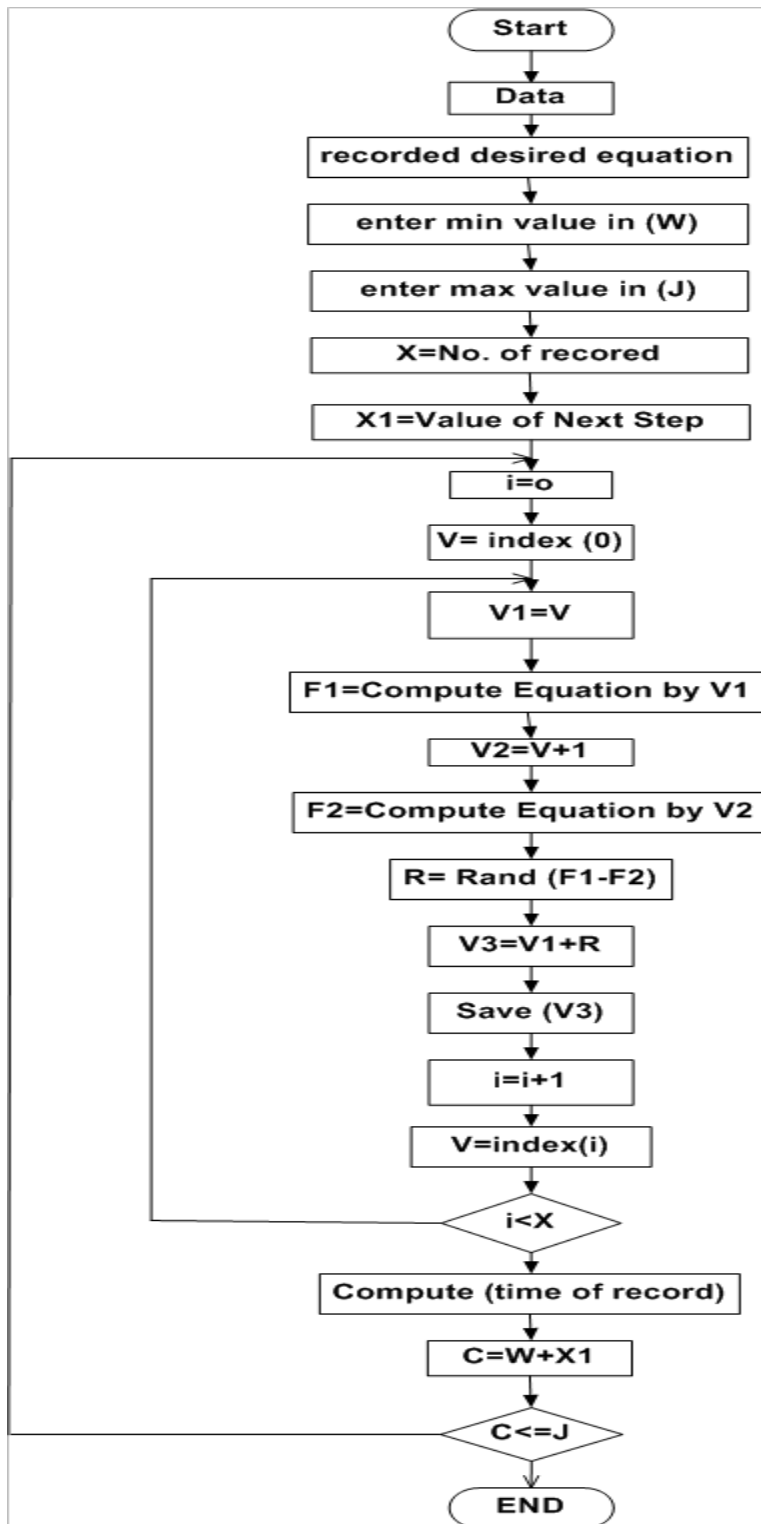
Start

Data

recorded desired equation

enter min value in (W)

enter max value in (J)

X=No. of recored

X1=Value of Next Step

i=o

V= index (0)

V1=V

F1=Compute Equation by V1

V2=V+1

F2=Compute Equation by V2

R= Rand (F1-F2)

V3=V1+R

Save (V3)

i=i+1

V=index(i)

i<X

Compute (time of record)

C=W+X1

C<=J

END